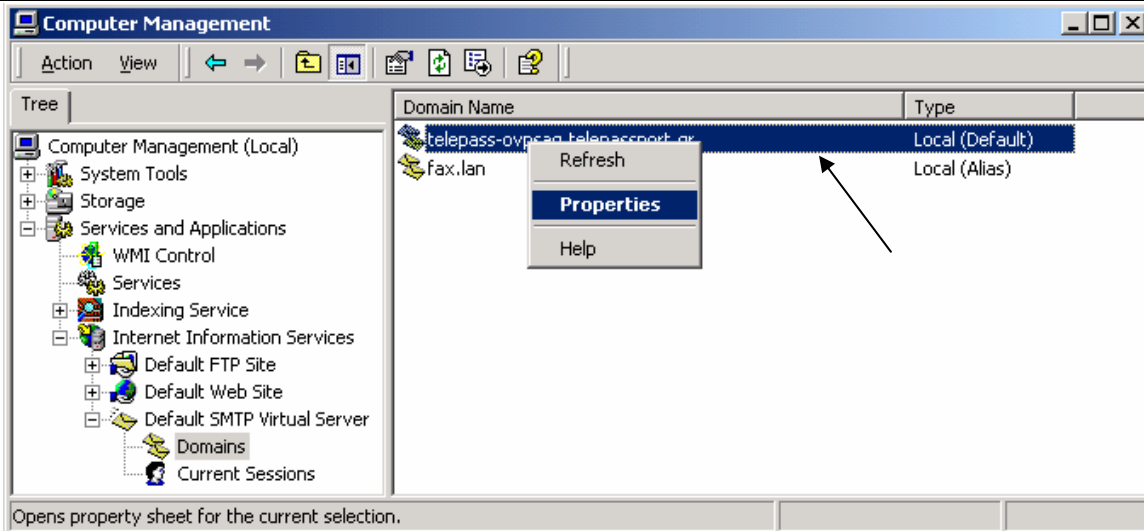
Computer Management

Action View

Tree

Computer Management (Local)
System Tools
Storage
Services and Applications
WMI Control
Services
Indexing Service
Internet Information Services
Default FTP Site
Default Web Site
Default SMTP Virtual Server
Domains
Current Sessions

| Domain Name | Type |
|---|---|
| telepass-ovpsag.telepassport.gr | Local (Default) |
| fax.lan | Local (Alias) |

Refresh
Properties
Help

Opens property sheet for the current selection.